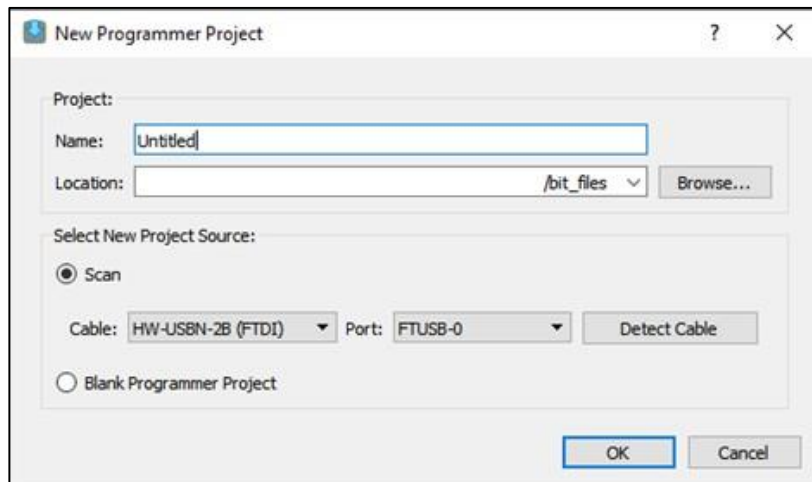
New Programmer Project ? X

Project:
Name: Untitled
Location: /bit_files Browse...

Select New Project Source:
Scan
Cable: HW-USBN-2B (FTDI) Port: FTUSB-0 Detect Cable
Blank Programmer Project

OK Cancel